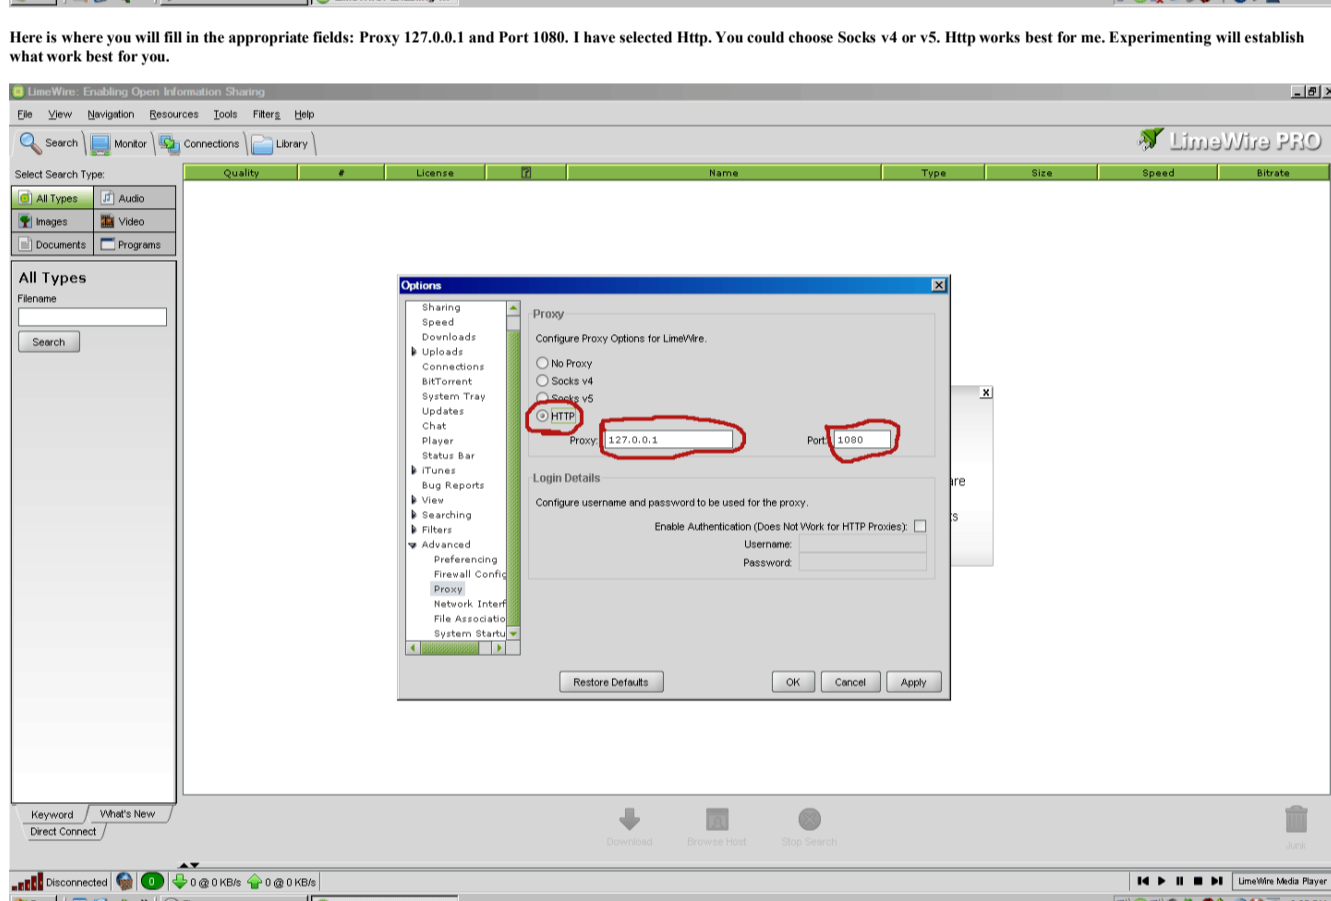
Here is where you will fill in the appropriate fields: Proxy 127.0.0.1 and Port 1080. I have selected Http. You could choose Socks v4 or v5. Http works best for me. Experimenting will establish what work best for you.

LimeWire: Enabling Open Information Sharing

File View Navigation Resources Tools Filters Help

Search Monitor Connections Library

LimeWire PRO

Select Search Type:

| Quality | # | License | | Name | Type | Size | Speed | Bitrate |
|---|---|---|---|---|---|---|---|---|

All Types Audio
Images Video
Documents Programs

All Types
Filename
Search

Options

Sharing
Speed
Downloads
Uploads
Connections
BitTorrent
System Tray
Updates
Chat
Player
Status Bar
iTunes
Bug Reports
View
Searching
Filters
Advanced
Preferencing
Firewall Config
Proxy
Network Interf
File Associatio
System Startu

Proxy
Configure Proxy Options for LimeWire.
No Proxy
Socks v4
Socks v5
HTTP
Proxy: 127.0.0.1
Port: 1080

Login Details
Configure username and password to be used for the proxy.
Enable Authentication (Does Not Work for HTTP Proxies):
Username:
Password:

Restore Defaults
OK Cancel Apply

Keyword What's New
Direct Connect

Download Browse Host Stop Search Junk

Disconnected 0 0 @ 0 KB/s 0 @ 0 KB/s

LimeWire Media Player